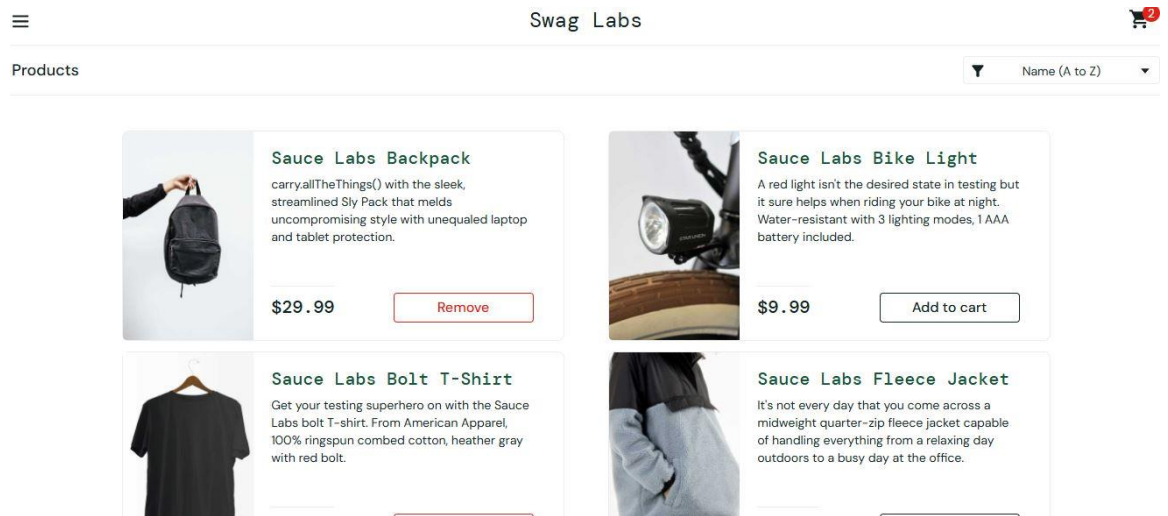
Swag Labs

2

Products

Name (A to Z)

Sauce Labs Backpack

carry.allTheThings() with the sleek, streamlined Sly Pack that melds uncompromising style with unequaled laptop and tablet protection.

$29.99

Remove

Sauce Labs Bike Light

A red light isn't the desired state in testing but it sure helps when riding your bike at night. Water-resistant with 3 lighting modes, 1 AAA battery included.

$9.99

Add to cart

Sauce Labs Bolt T-Shirt

Get your testing superhero on with the Sauce Labs bolt T-shirt. From American Apparel, 100% ringspun combed cotton, heather gray with red bolt.

Sauce Labs Fleece Jacket

It's not every day that you come across a midweight quarter-zip fleece jacket capable of handling everything from a relaxing day outdoors to a busy day at the office.